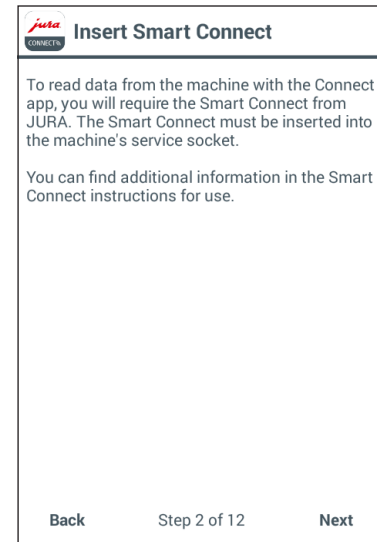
jura
CONNECT%

Insert Smart Connect

To read data from the machine with the Connect app, you will require the Smart Connect from JURA. The Smart Connect must be inserted into the machine's service socket.

You can find additional information in the Smart Connect instructions for use.

Back Step 2 of 12 Next